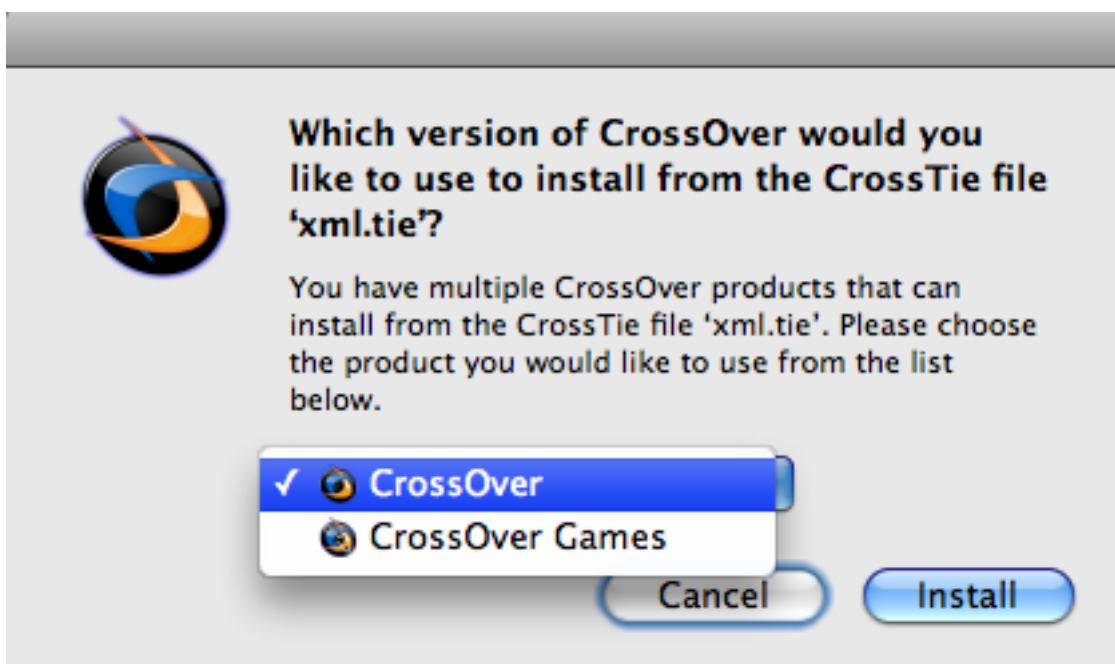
Which version of CrossOver would you like to use to install from the CrossTie file 'xml.tie'?

You have multiple CrossOver products that can install from the CrossTie file 'xml.tie'. Please choose the product you would like to use from the list below.

✓ CrossOver
CrossOver Games

Cancel
Install